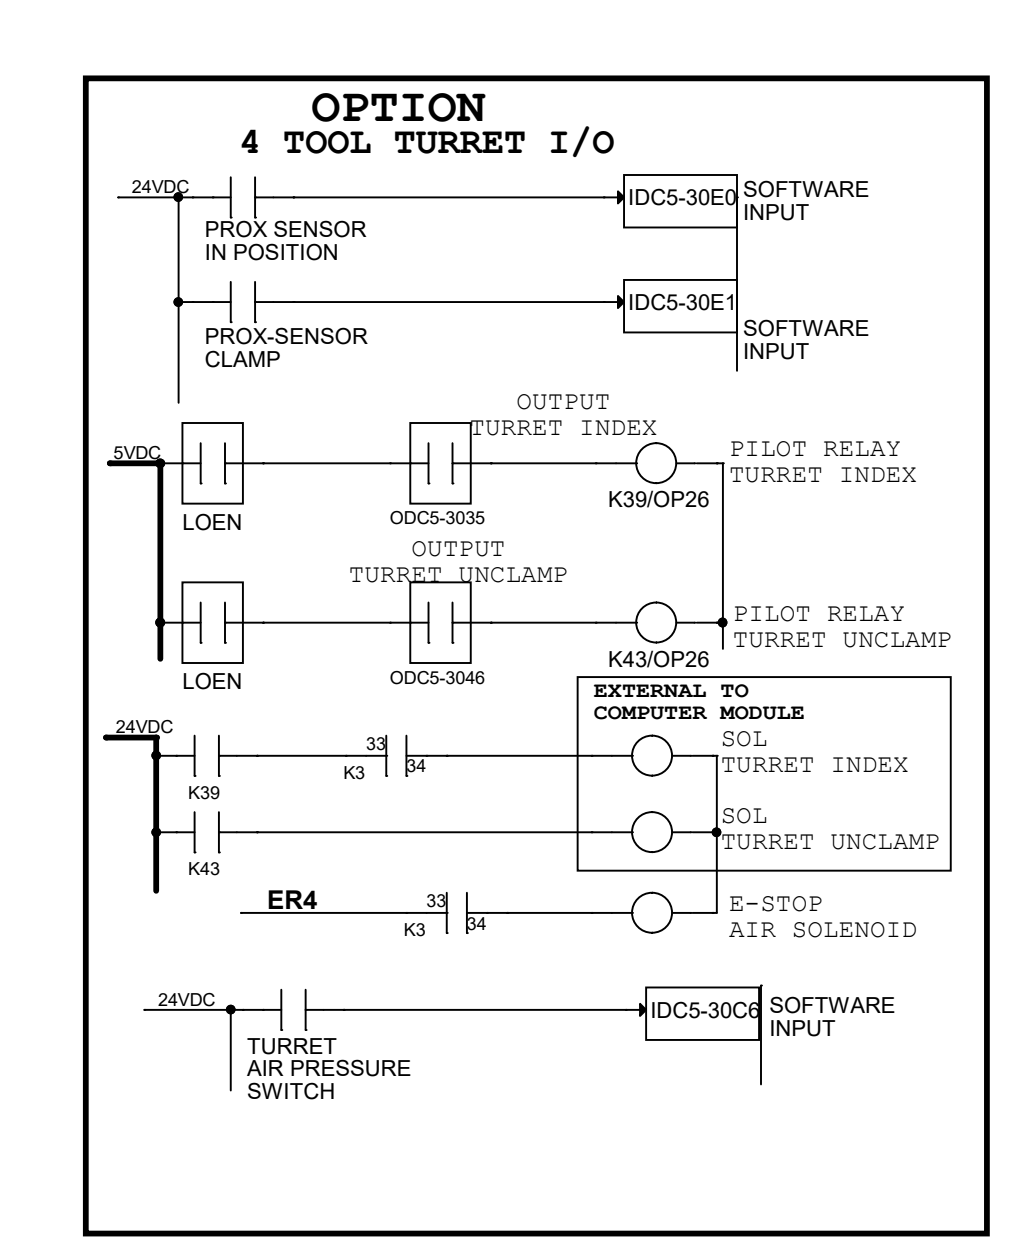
OPTION
4 TOOL TURRET I/O

24VDC

PROX SENSOR IN POSITION

IDC5-30E0

SOFTWARE INPUT

PROX-SENSOR CLAMP

IDC5-30E1

SOFTWARE INPUT

5VDC

LOEN

OUTPUT TURRET INDEX

ODC5-3035

K39/OP26

PILOT RELAY TURRET INDEX

OUTPUT TURRET UNCLAMP

LOEN

ODC5-3046

K43/OP26

PILOT RELAY TURRET UNCLAMP

EXTERNAL TO COMPUTER MODULE

24VDC

K39

33

K3

34

SOL TURRET INDEX

K43

SOL TURRET UNCLAMP

ER4

33

K3

34

E-STOP AIR SOLENOID

24VDC

TURRET AIR PRESSURE SWITCH

IDC5-30C6

SOFTWARE INPUT